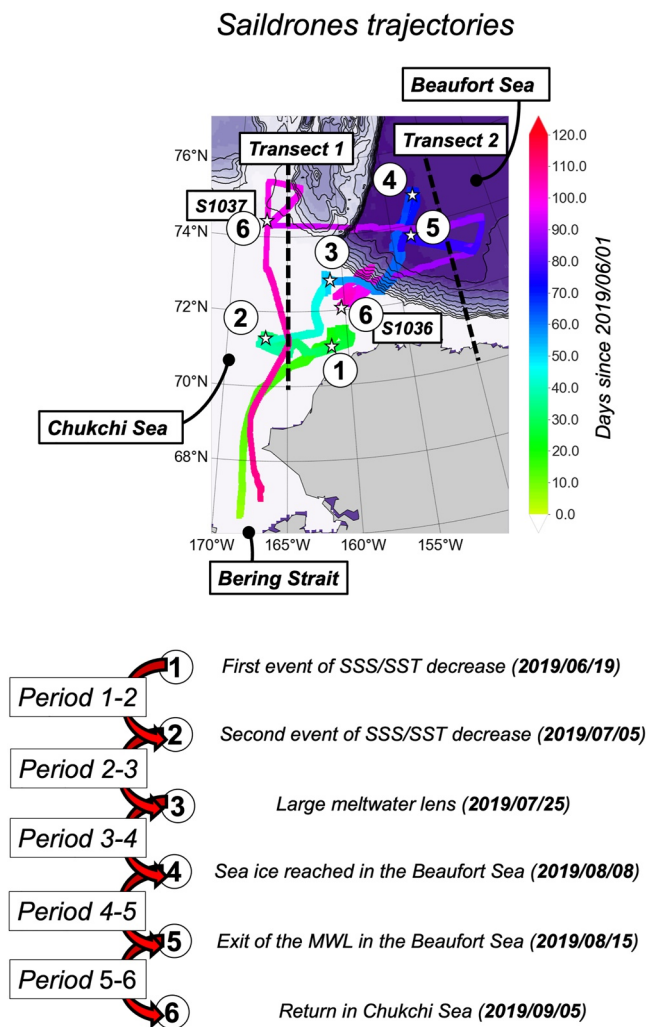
Saildrones trajectories

Beaufort Sea

Transect 1

Transect 2

76°N

74°N

72°N

70°N

68°N

S1037

S1036

1
2
3
4
5
6
6

Chukchi Sea

Bering Strait

170°W
165°W
160°W
155°W

120.0
110.0
100.0
90.0
80.0
70.0
60.0
50.0
40.0
30.0
20.0
10.0
0.0

Days since 2019/06/01

1 First event of SSS/SST decrease (**2019/06/19**)

Period 1-2

2 Second event of SSS/SST decrease (**2019/07/05**)

Period 2-3

3 Large meltwater lens (**2019/07/25**)

Period 3-4

4 Sea ice reached in the Beaufort Sea (**2019/08/08**)

Period 4-5

5 Exit of the MWL in the Beaufort Sea (**2019/08/15**)

Period 5-6

6 Return in Chukchi Sea (**2019/09/05**)